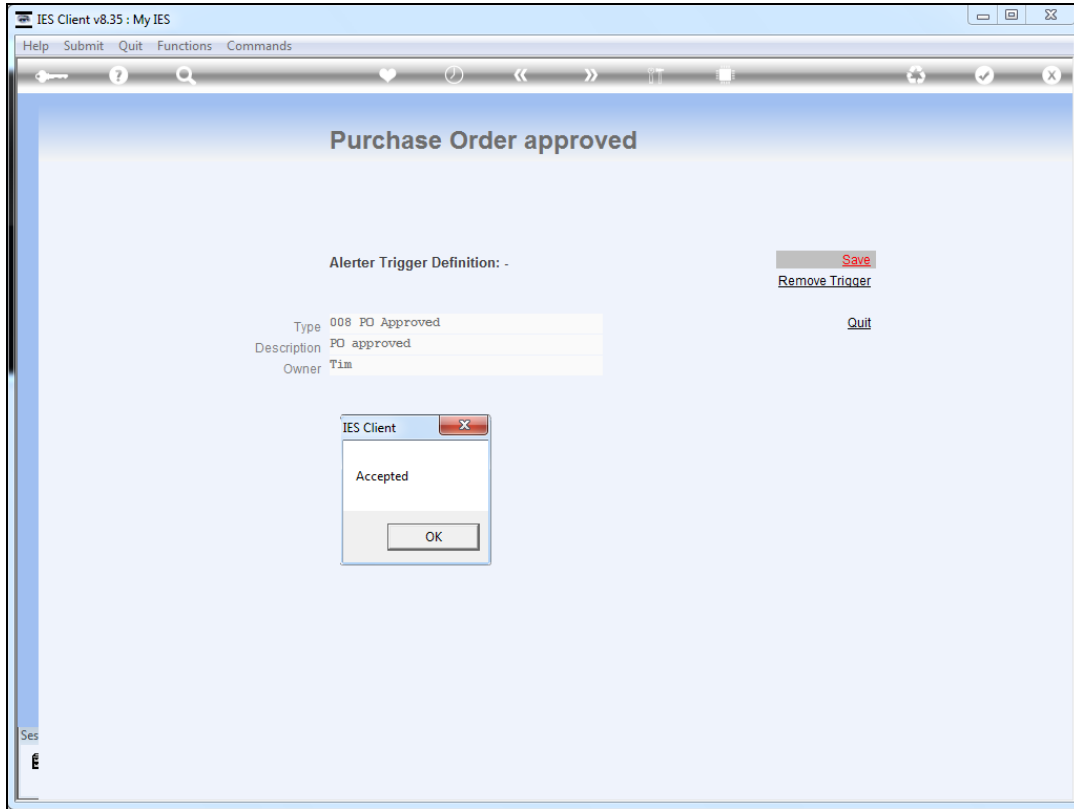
IES Client v8.35 : My IES

Help Submit Quit Functions Commands

Purchase Order approved

Alerter Trigger Definition: -

Save
Remove Trigger

Quit

Type 008 PO Approved
Description PO approved
Owner Tim

IES Client

Accepted

OK

Ses